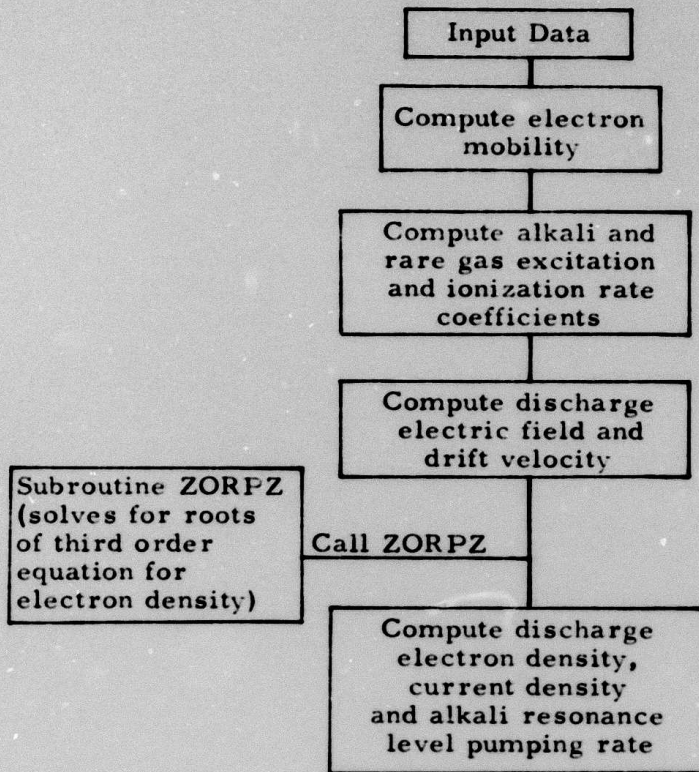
Input Data

Compute electron mobility

Compute alkali and rare gas excitation and ionization rate coefficients

Compute discharge electric field and drift velocity

Subroutine ZORPZ (solves for roots of third order equation for electron density)

Call ZORPZ

Compute discharge electron density, current density and alkali resonance level pumping rate